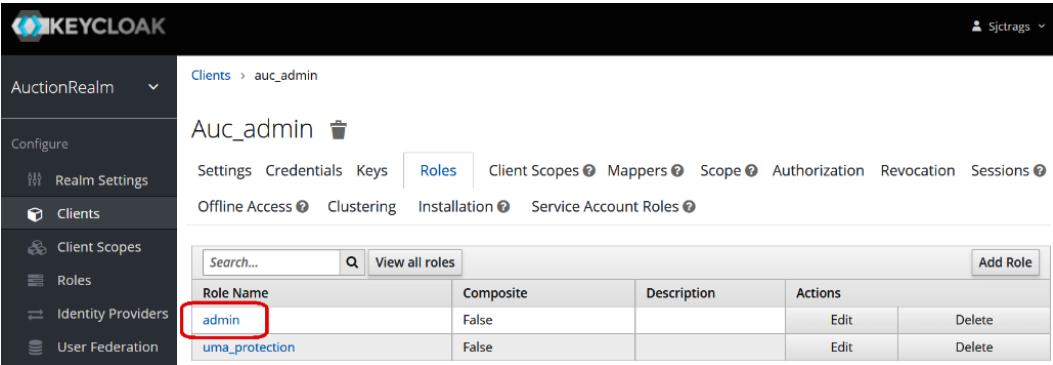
KEYCLOAK

Sjctrags

AuctionRealm

Configure

Realm Settings

Clients

Client Scopes

Roles

Identity Providers

User Federation

Clients > auc_admin

Auc_admin

Settings Credentials Keys Roles Client Scopes Mappers Scope Authorization Revocation Sessions

Offline Access Clustering Installation Service Account Roles

Search...

View all roles

Add Role

| Role Name | Composite | Description | Actions | |
|---|---|---|---|---|
| admin | False | | Edit | Delete |
| uma_protection | False | | Edit | Delete |